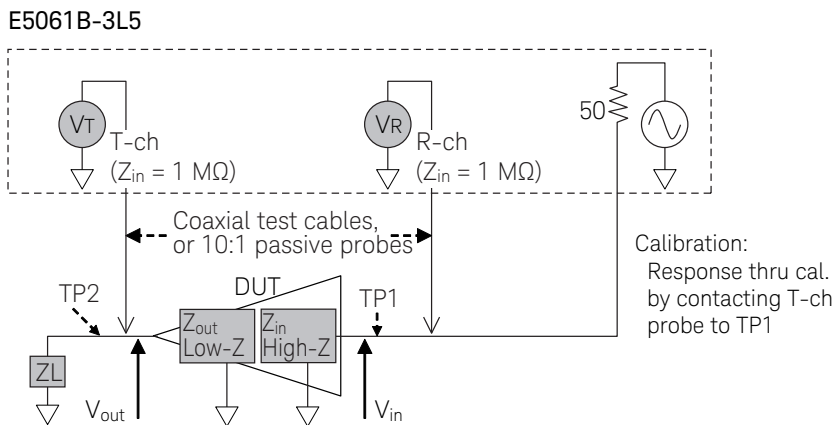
E5061B-3L5

$V_T$ T-ch ($Z_{in}$ = 1 MΩ)

$V_R$ R-ch ($Z_{in}$ = 1 MΩ)

50

Coaxial test cables, or 10:1 passive probes

Calibration: Response thru cal. by contacting T-ch probe to TP1

DUT

TP2

TP1

$Z_{out}$ Low-Z

$Z_{in}$ High-Z

ZL

$V_{out}$

$V_{in}$